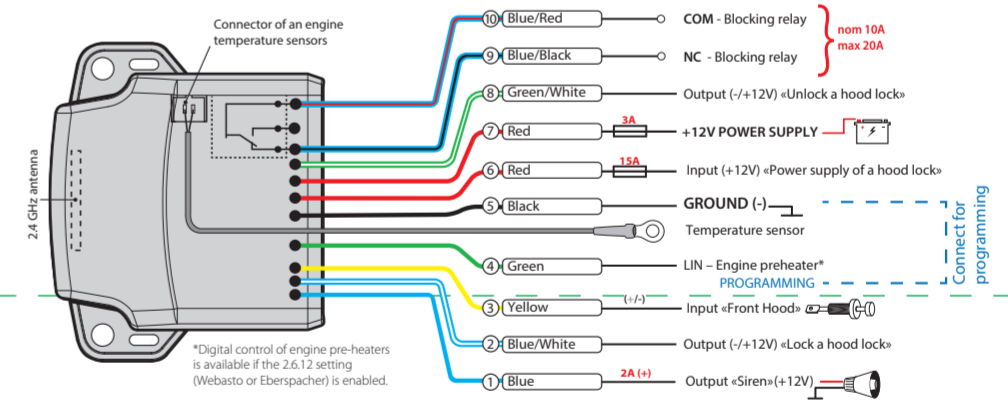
Connector of an engine temperature sensors

2.4 GHz antenna

10 Blue/Red
COM - Blocking relay
nom 10A
max 20A

9 Blue/Black
NC - Blocking relay

8 Green/White
Output (-/+12V) «Unlock a hood lock»

7 Red
3A
+12V POWER SUPPLY

6 Red
15A
Input (+12V) «Power supply of a hood lock»

5 Black
GROUND (-)

Connect for programming

Temperature sensor

4 Green
LIN – Engine preheater*
PROGRAMMING

3 Yellow
(+/-)
Input «Front Hood»

2 Blue/White
Output (-/+12V) «Lock a hood lock»

1 Blue
2A (+)
Output «Siren» (+12V)

*Digital control of engine pre-heaters is available if the 2.6.12 setting (Webasto or Eberspacher) is enabled.